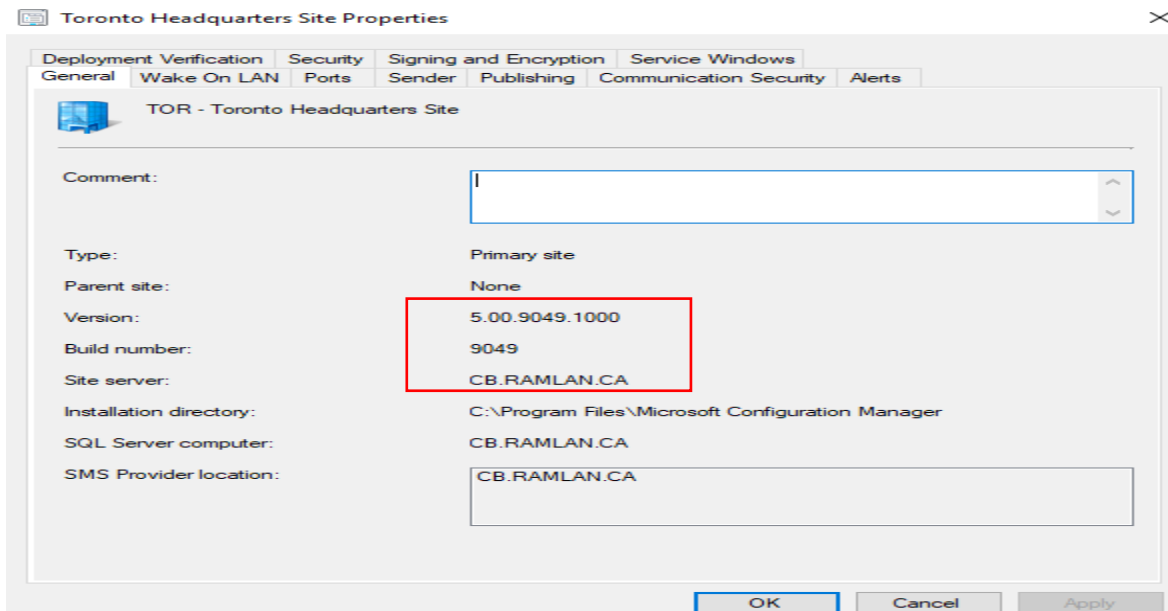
Toronto Headquarters Site Properties

Deployment Verification | Security | Signing and Encryption | Service Windows

General | Wake On LAN | Ports | Sender | Publishing | Communication Security | Alerts

TOR - Toronto Headquarters Site

Comment:

Type: Primary site

Parent site: None

Version: 5.00.9049.1000

Build number: 9049

Site server: CB.RAMLAN.CA

Installation directory: C:\Program Files\Microsoft Configuration Manager

SQL Server computer: CB.RAMLAN.CA

SMS Provider location: CB.RAMLAN.CA

OK Cancel Apply